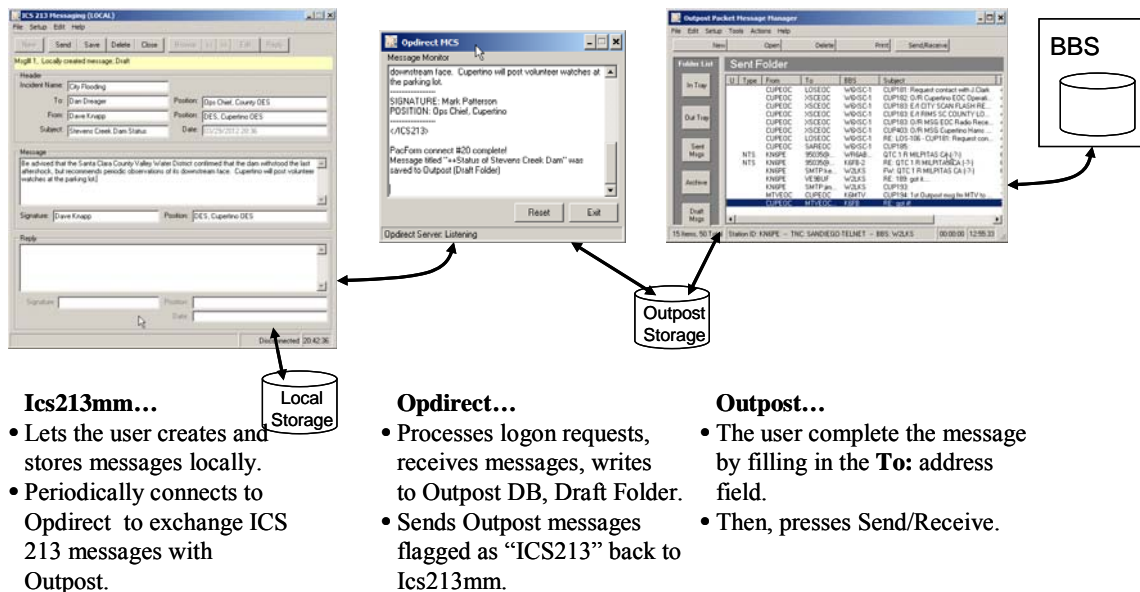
ICS 213 Messaging (LOCAL)
File Setup Edit Help
New Send Save Delete Close Browse Edit Reply
Msg# 1, Locally created message, Draft
Header
Incident Name: City Flooding
To: Dan Dreager Position: Ops Chief, County OES
From: Dave Knapp Position: OES, Cupertino OES
Subject: Stevens Creek Dam Status Date: 05/29/2012 20:36
Message
Be advised that the Santa Clara County Valley Water District confirmed that the dam withstood the last aftershock, but recommends periodic observations of its downstream face. Cupertino will post volunteer watches at the parking lot.
Signature: Dave Knapp Position: OES, Cupertino OES
Reply
Signature Position
Date
Disconnected 20:42:36

Opdirect HCS
Message Monitor
downstream face. Cupertino will post volunteer watches at the parking lot.
---------------
SIGNATURE: Mark Patterson
POSITION: Ops Chief, Cupertino
---------------
</ICS213>

PacForm connect #20 complete!
Message titled "++Status of Stevens Creek Dam" was saved to Outpost (Draft Folder)
Reset Exit
Opdirect Server: Listening

Outpost Packet Message Manager
File Edit Setup Tools Actions Help
New Open Delete Print Send/Receive
Folder List
Sent Folder
In Tray
Out Tray
Sent Msgs
Archive
Draft Msgs

| U | Type | From | To | BBS | Subject |
|---|---|---|---|---|---|
| | | CUPEOC | LOSEOC | W6ISC-1 | CUP181: Request contact with J Clark |
| | | CUPEOC | XSCEOC | W6ISC-1 | CUP182: O/R Cupertino EOC Operati... |
| | | CUPEOC | XSCEOC | W6ISC-1 | CUP183: E/I CITY SCAN FLASH RE... |
| | | CUPEOC | XSCEOC | W6ISC-1 | CUP183: E/I RIMS SC COUNTY LO... |
| | | CUPEOC | XSCEOC | W6ISC-1 | CUP183: O/R MSG EOC Radio Rece... |
| | | CUPEOC | XSCEOC | W6ISC-1 | CUP403: O/R MSG Cupertino Hams ... |
| | | CUPEOC | LOSEOC | W6ISC-1 | RE: LOS-106 - CUP181: Request con... |
| | | CUPEOC | SAREOC | W6ISC-1 | CUP185: |
| | NTS | KN6PE | 95035@... | WR6AB... | QTC 1 R MILPITAS CA |
| | NTS | KN6PE | 95035@... | K6FB-2 | RE: QTC 1 R MILPITAS CA |
| | | KN6PE | SMTP:e... | W2LKS | FW: QTC 1 R MILPITAS CA |
| | | KN6PE | VE9EUF | W2LKS | RE: 189: got it |
| | | KN6PE | SMTP:jm... | W2LKS | CUP193: |
| | | MTVEOC | CUPEOC | K6MTV | CUP194: 1st Outpost msg fm MTV to ... |
| | | CUPEOC | MTVEOC | K6FB | RE: got it |

15 items, 50 T... Station ID: KN6PE -- TNC: SANDIEGO-TELNET -- BBS: W2LKS 00:00:00 12:55:33

BBS

Outpost Storage

Local Storage

Ics213mm…
• Lets the user creates and stores messages locally.
• Periodically connects to Opdirect to exchange ICS 213 messages with Outpost.

Opdirect…
• Processes logon requests, receives messages, writes to Outpost DB, Draft Folder.
• Sends Outpost messages flagged as "ICS213" back to Ics213mm.

Outpost…
• The user complete the message by filling in the **To:** address field.
• Then, presses Send/Receive.